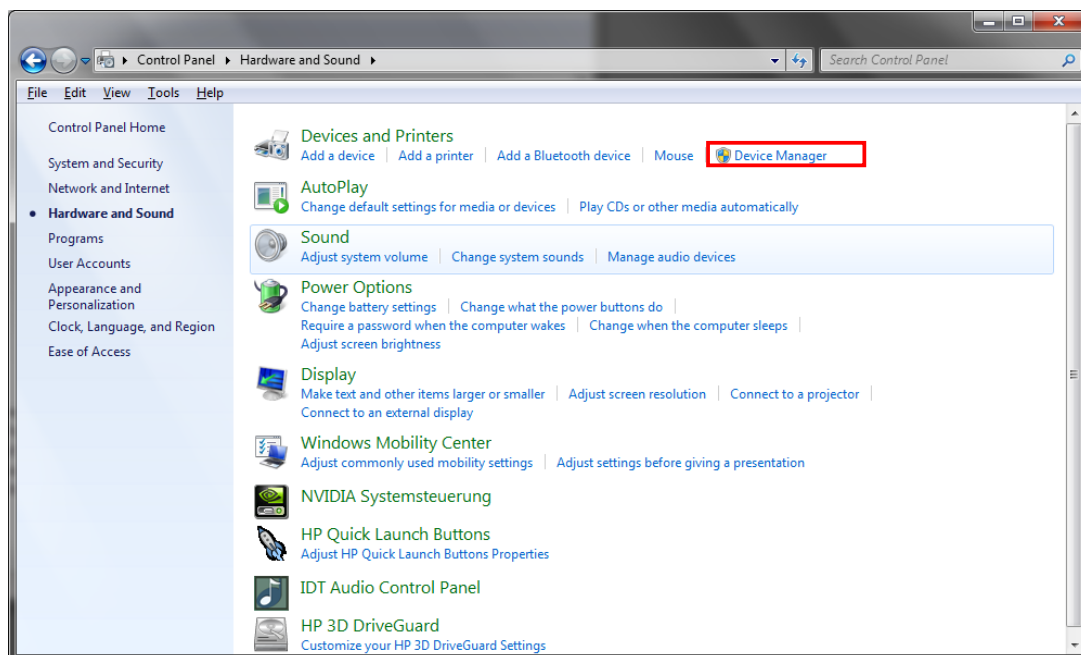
Control Panel ▸ Hardware and Sound ▸

Search Control Panel

File Edit View Tools Help

Control Panel Home

System and Security
Network and Internet
• Hardware and Sound
Programs
User Accounts
Appearance and Personalization
Clock, Language, and Region
Ease of Access

Devices and Printers
Add a device | Add a printer | Add a Bluetooth device | Mouse | Device Manager

AutoPlay
Change default settings for media or devices | Play CDs or other media automatically

Sound
Adjust system volume | Change system sounds | Manage audio devices

Power Options
Change battery settings | Change what the power buttons do | Require a password when the computer wakes | Change when the computer sleeps | Adjust screen brightness

Display
Make text and other items larger or smaller | Adjust screen resolution | Connect to a projector | Connect to an external display

Windows Mobility Center
Adjust commonly used mobility settings | Adjust settings before giving a presentation

NVIDIA Systemsteuerung

HP Quick Launch Buttons
Adjust HP Quick Launch Buttons Properties

IDT Audio Control Panel

HP 3D DriveGuard
Customize your HP 3D DriveGuard Settings